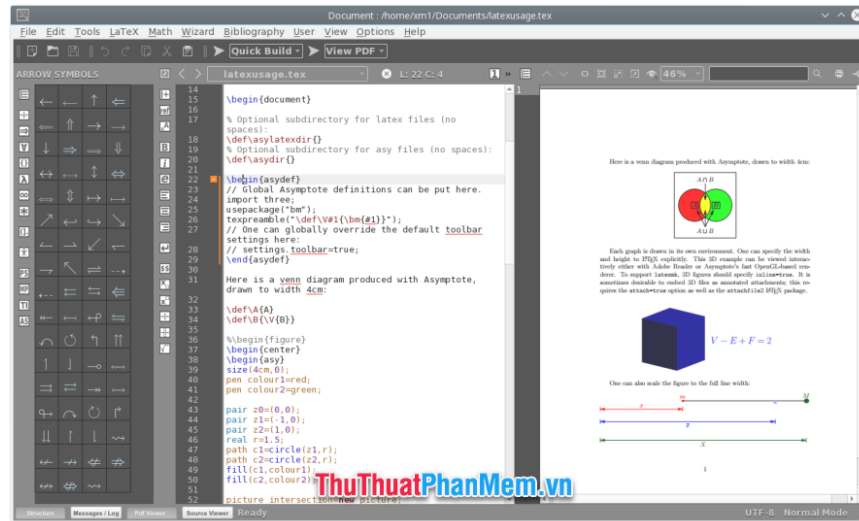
Document : /home/xm1/Documents/latexusage.tex

File Edit Tools LaTeX Math Wizard Bibliography User View Options Help

Quick Build View PDF

ARROW SYMBOLS

latexusage.tex L: 22 C: 4 46%

14
15 \begin{document}
16
17 % Optional subdirectory for latex files (no spaces):
18 \def\asylatexdir{}
19 % Optional subdirectory for asy files (no spaces):
20 \def\asydir{}
21
22 \begin{asydef}
23 // Global Asymptote definitions can be put here.
24 import three;
25 usepackage("bm");
26 texpreamble("\def\V#1{\bm{#1}}");
27 // One can globally override the default toolbar settings here:
28 // settings.toolbar=true;
29 \end{asydef}
30
31 Here is a venn diagram produced with Asymptote, drawn to width 4cm:
32
33 \def\A{A}
34 \def\B{\V{B}}
35
36 %\begin{figure}
37 \begin{center}
38 \begin{asy}
39 size(4cm,0);
40 pen colour1=red;
41 pen colour2=green;
42
43 pair z0=(0,0);
44 pair z1=(-1,0);
45 pair z2=(1,0);
46 real r=1.5;
47 path c1=circle(z1,r);
48 path c2=circle(z2,r);
49 fill(c1,colour1);
50 fill(c2,colour2);
51
52 picture intersection=new picture;

Here is a venn diagram produced with Asymptote, drawn to width 4cm:

$A \cap B$

$A \cup B$

Each graph is drawn in its own environment. One can specify the width and height to LaTeX explicitly. This 3D example can be viewed interactively either with Adobe Reader or Asymptote's fast OpenGL-based renderer. To support latexmk, 3D figures should specify inline=true. It is sometimes desirable to embed 3D files as annotated attachments; this requires the attach=true option as well as the attachfile2 LaTeX package.

$V - E + F = 2$

One can also scale the figure to the full line width:

1

Structure Messages / Log Pdf Viewer Source Viewer Ready UTF-8 Normal Mode

ThuThuatPhanMem.vn